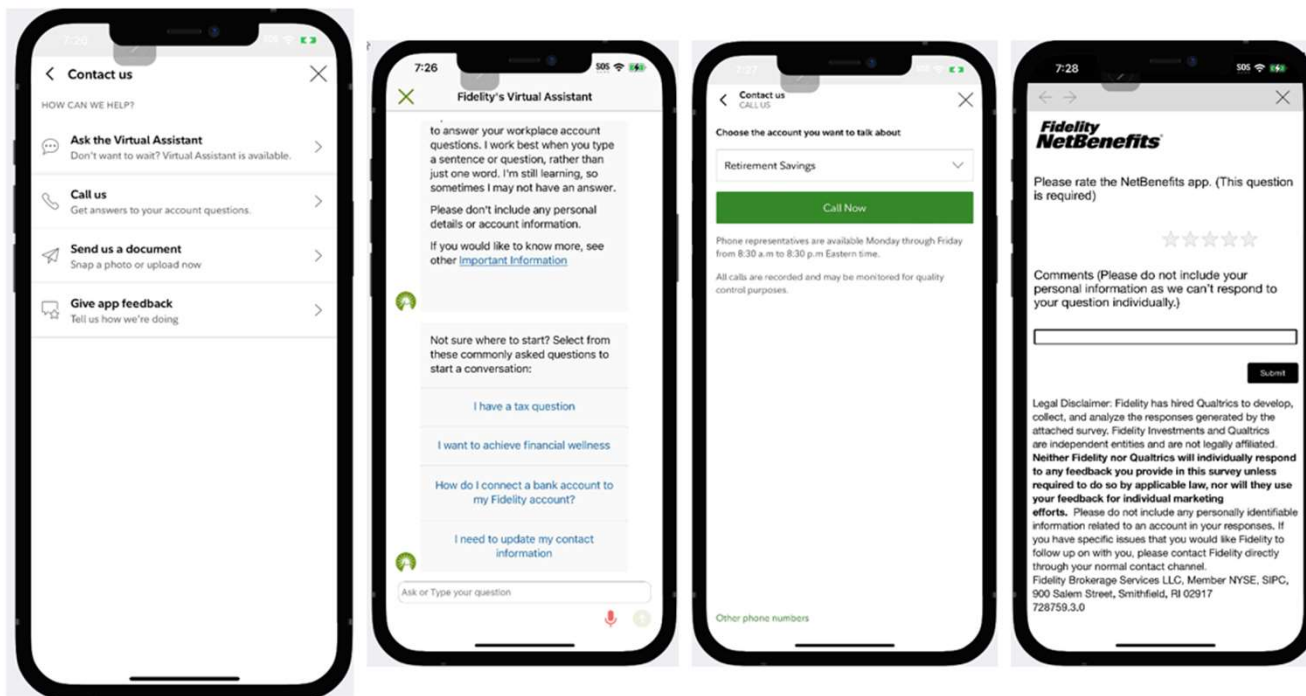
7:26

Contact us

HOW CAN WE HELP?

Ask the Virtual Assistant
Don't want to wait? Virtual Assistant is available.

Call us
Get answers to your account questions.

Send us a document
Snap a photo or upload now

Give app feedback
Tell us how we're doing

7:26 SOS

Fidelity's Virtual Assistant

to answer your workplace account questions. I work best when you type a sentence or question, rather than just one word. I'm still learning, so sometimes I may not have an answer.

Please don't include any personal details or account information.

If you would like to know more, see other Important Information

Not sure where to start? Select from these commonly asked questions to start a conversation:

I have a tax question

I want to achieve financial wellness

How do I connect a bank account to my Fidelity account?

I need to update my contact information

Ask or Type your question

7:27

Contact us
CALL US

Choose the account you want to talk about

Retirement Savings

Call Now

Phone representatives are available Monday through Friday from 8:30 a.m to 8:30 p.m Eastern time.

All calls are recorded and may be monitored for quality control purposes.

Other phone numbers

7:28 SOS

Fidelity
NetBenefits

Please rate the NetBenefits app. (This question is required)

Comments (Please do not include your personal information as we can't respond to your question individually.)

Submit

Legal Disclaimer: Fidelity has hired Qualtrics to develop, collect, and analyze the responses generated by the attached survey. Fidelity Investments and Qualtrics are independent entities and are not legally affiliated. Neither Fidelity nor Qualtrics will individually respond to any feedback you provide in this survey unless required to do so by applicable law, nor will they use your feedback for individual marketing efforts. Please do not include any personally identifiable information related to an account in your responses. If you have specific issues that you would like Fidelity to follow up on with you, please contact Fidelity directly through your normal contact channel.
Fidelity Brokerage Services LLC, Member NYSE, SIPC, 900 Salem Street, Smithfield, RI 02917
728759.3.0